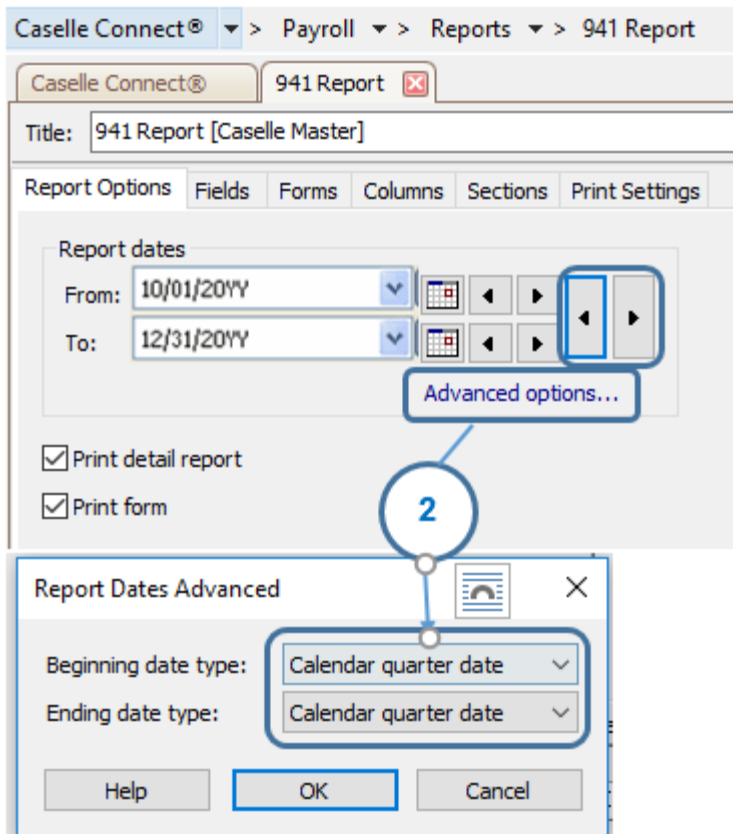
Caselle Connect® > Payroll > Reports > 941 Report

Caselle Connect® 941 Report

Title: 941 Report [Caselle Master]

Report Options Fields Forms Columns Sections Print Settings

Report dates
From: 10/01/20YY
To: 12/31/20YY

Advanced options...

Print detail report
Print form

2

Report Dates Advanced

Beginning date type: Calendar quarter date
Ending date type: Calendar quarter date

Help OK Cancel